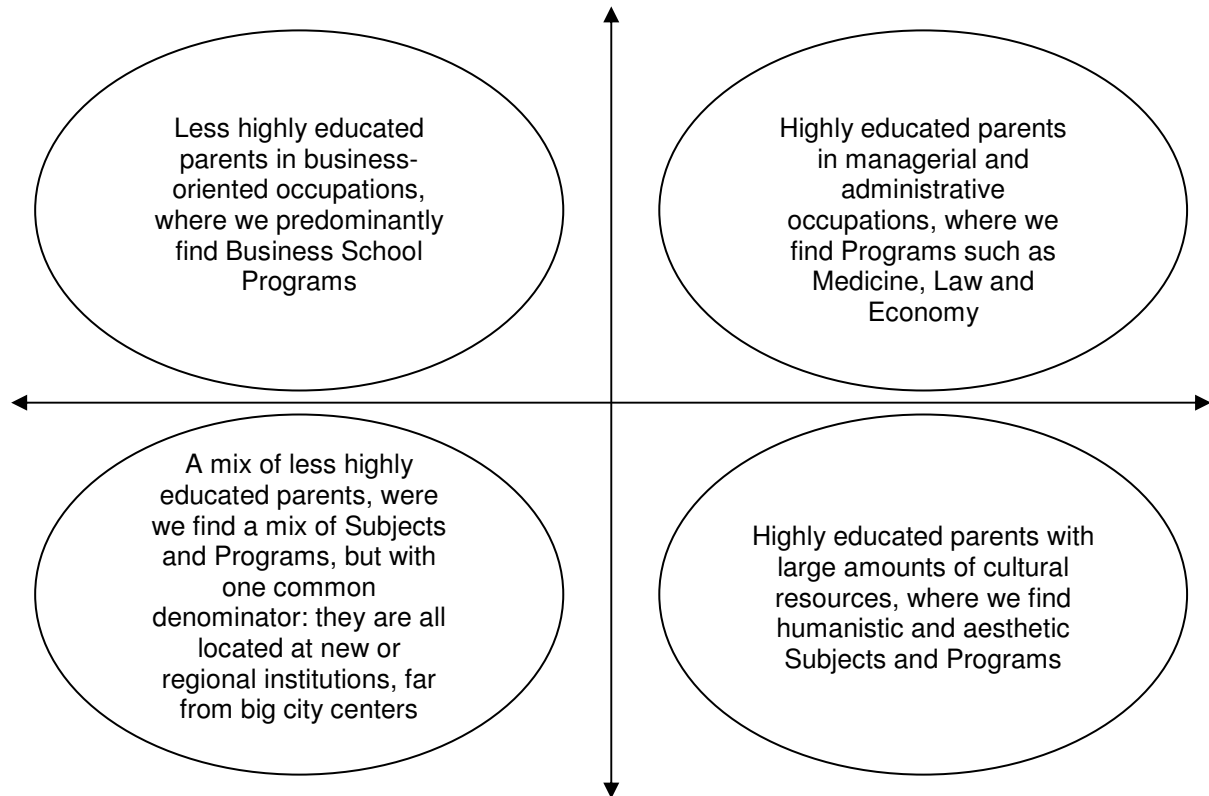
Less highly educated parents in business-oriented occupations, where we predominantly find Business School Programs

Highly educated parents in managerial and administrative occupations, where we find Programs such as Medicine, Law and Economy

A mix of less highly educated parents, were we find a mix of Subjects and Programs, but with one common denominator: they are all located at new or regional institutions, far from big city centers

Highly educated parents with large amounts of cultural resources, where we find humanistic and aesthetic Subjects and Programs